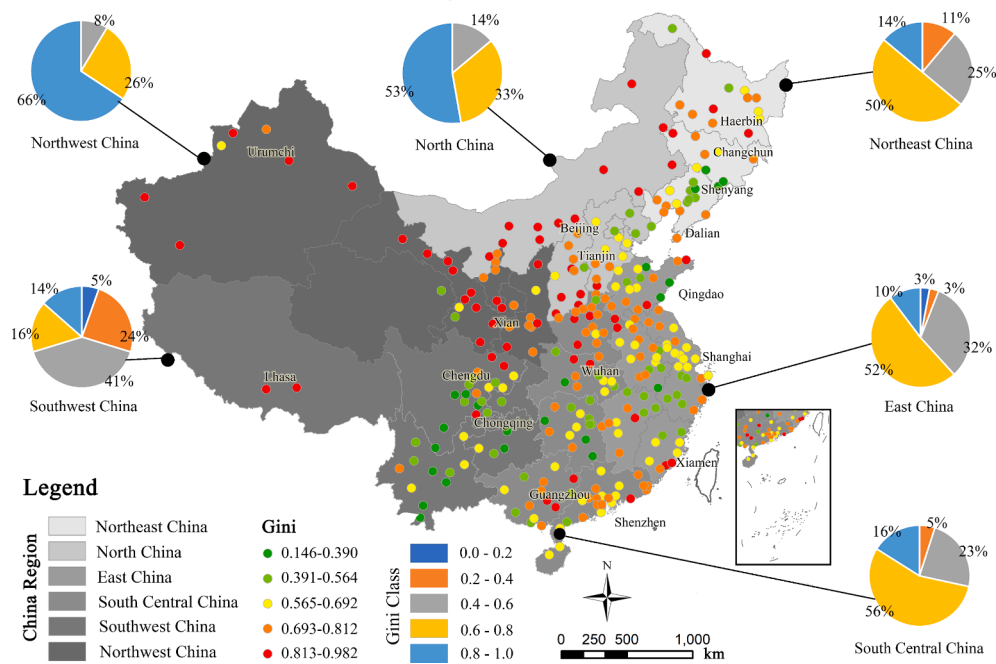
8%
26%
66%
Northwest China

14%
33%
53%
North China

14%
11%
25%
50%
Northeast China

14%
5%
24%
16%
41%
Southwest China

3%
3%
10%
32%
52%
East China

16%
5%
23%
56%
South Central China

Urumchi
Haerbin
Changchun
Shenyang
Beijing
Dalian
Tianjin
Qingdao
Xian
Lhasa
Chengdu
Wuhan
Shanghai
Chongqing
Xiamen
Guangzhou
Shenzhen

Legend

China Region
Northeast China
North China
East China
South Central China
Southwest China
Northwest China

Gini
0.146-0.390
0.391-0.564
0.565-0.692
0.693-0.812
0.813-0.982

Gini Class
0.0 - 0.2
0.2 - 0.4
0.4 - 0.6
0.6 - 0.8
0.8 - 1.0

N
0 250 500 1,000
km